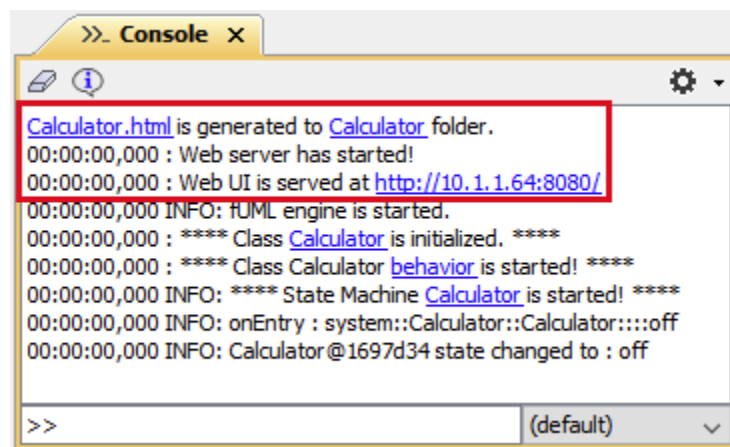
>\_ Console ×

Calculator.html is generated to Calculator folder.
00:00:00,000 : Web server has started!
00:00:00,000 : Web UI is served at http://10.1.1.64:8080/
00:00:00,000 INFO: fUML engine is started.
00:00:00,000 : **** Class Calculator is initialized. ****
00:00:00,000 : **** Class Calculator behavior is started! ****
00:00:00,000 INFO: **** State Machine Calculator is started! ****
00:00:00,000 INFO: onEntry : system::Calculator::Calculator::::off
00:00:00,000 INFO: Calculator@1697d34 state changed to : off

>>

(default)